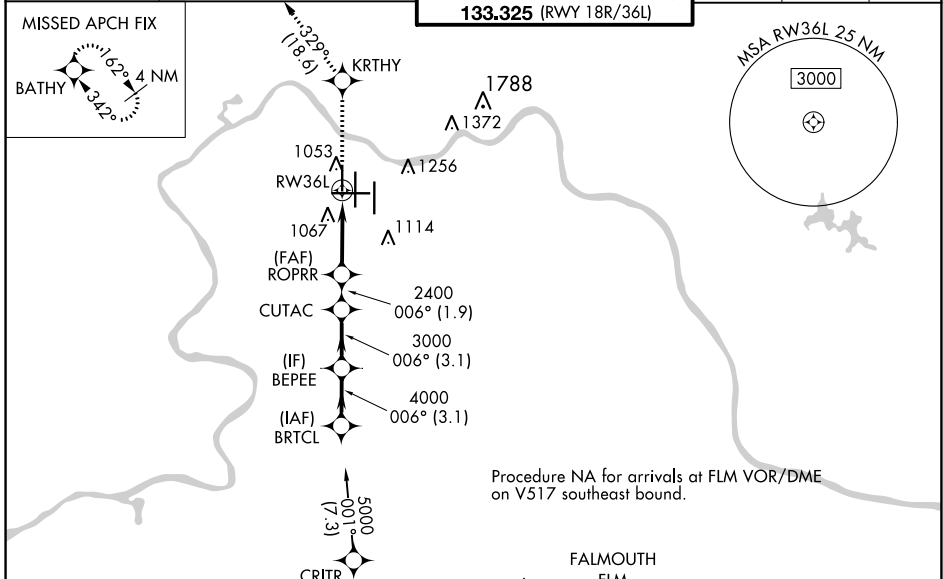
133.325 (RWY 18R/36L)

MISSED APCH FIX

BATHY

162°

342°

4 NM

329°
(18.6)

KRTHY

1788

1372

1053

1256

RW36L

1067

1114

MSA RW36L 25 NM

3000

(FAF)
ROPRR

2400
006° (1.9)

CUTAC

3000
006° (3.1)

(IF)
BEPEE

4000
006° (3.1)

(IAF)
BRTCL

Procedure NA for arrivals at FLM VOR/DME on V517 southeast bound.

5000
001°
(7.3)

CRITR

FALMOUTH

FLM